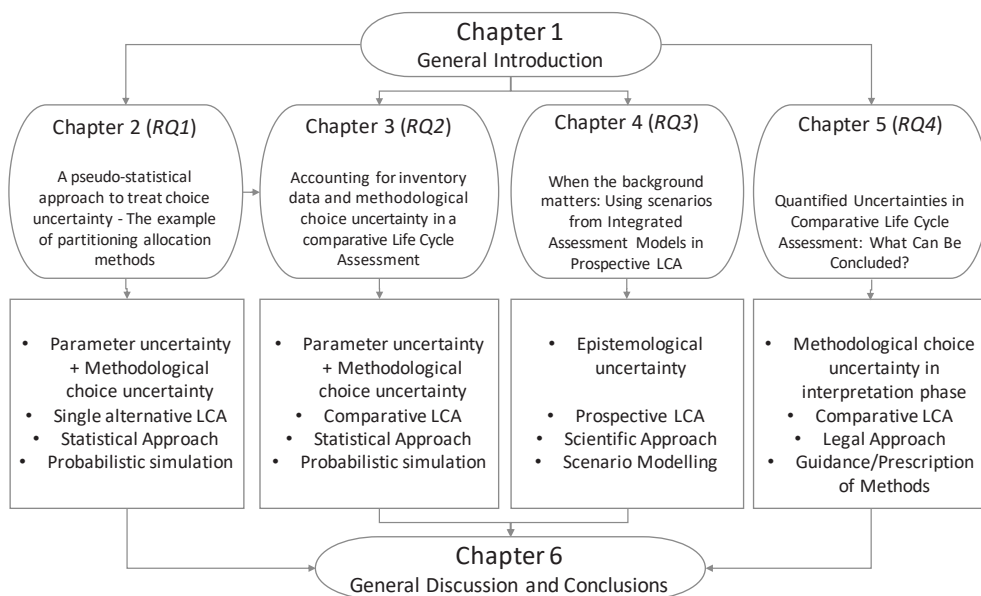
Chapter 1
General Introduction

Chapter 2 (*RQ1*)

A pseudo-statistical approach to treat choice uncertainty - The example of partitioning allocation methods

Chapter 3 (*RQ2*)

Accounting for inventory data and methodological choice uncertainty in a comparative Life Cycle Assessment

Chapter 4 (*RQ3*)

When the background matters: Using scenarios from Integrated Assessment Models in Prospective LCA

Chapter 5 (*RQ4*)

Quantified Uncertainties in Comparative Life Cycle Assessment: What Can Be Concluded?

• Parameter uncertainty + Methodological choice uncertainty
• Single alternative LCA
• Statistical Approach
• Probabilistic simulation

• Parameter uncertainty + Methodological choice uncertainty
• Comparative LCA
• Statistical Approach
• Probabilistic simulation

• Epistemological uncertainty
• Prospective LCA
• Scientific Approach
• Scenario Modelling

• Methodological choice uncertainty in interpretation phase
• Comparative LCA
• Legal Approach
• Guidance/Prescription of Methods

Chapter 6
General Discussion and Conclusions